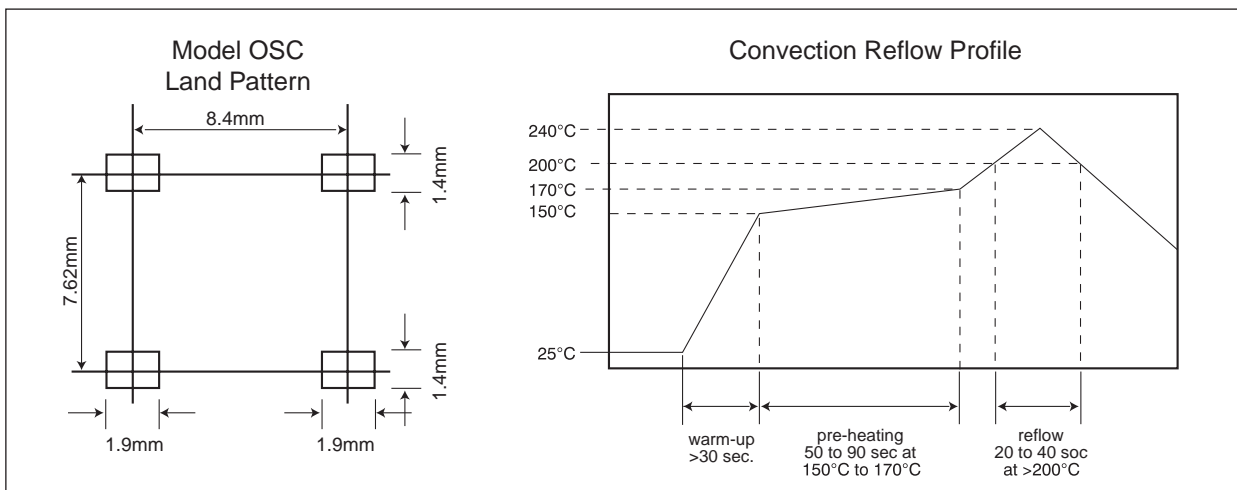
Model OSC
Land Pattern

8.4mm

1.4mm

7.62mm

1.4mm

1.9mm

1.9mm

Convection Reflow Profile

240°C

200°C

170°C

150°C

25°C

warm-up
>30 sec.

pre-heating
50 to 90 sec at
150°C to 170°C

reflow
20 to 40 soc
at >200°C